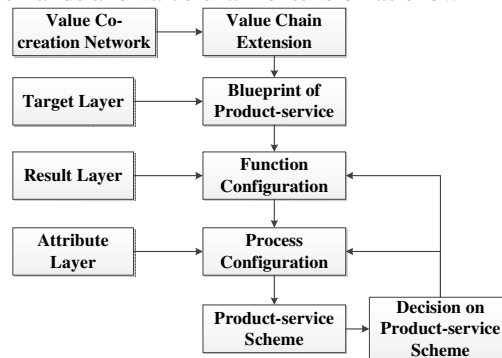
Value Co-creation Network

Value Chain Extension

Target Layer

Blueprint of Product-service

Result Layer

Function Configuration

Attribute Layer

Process Configuration

Product-service Scheme

Decision on Product-service Scheme